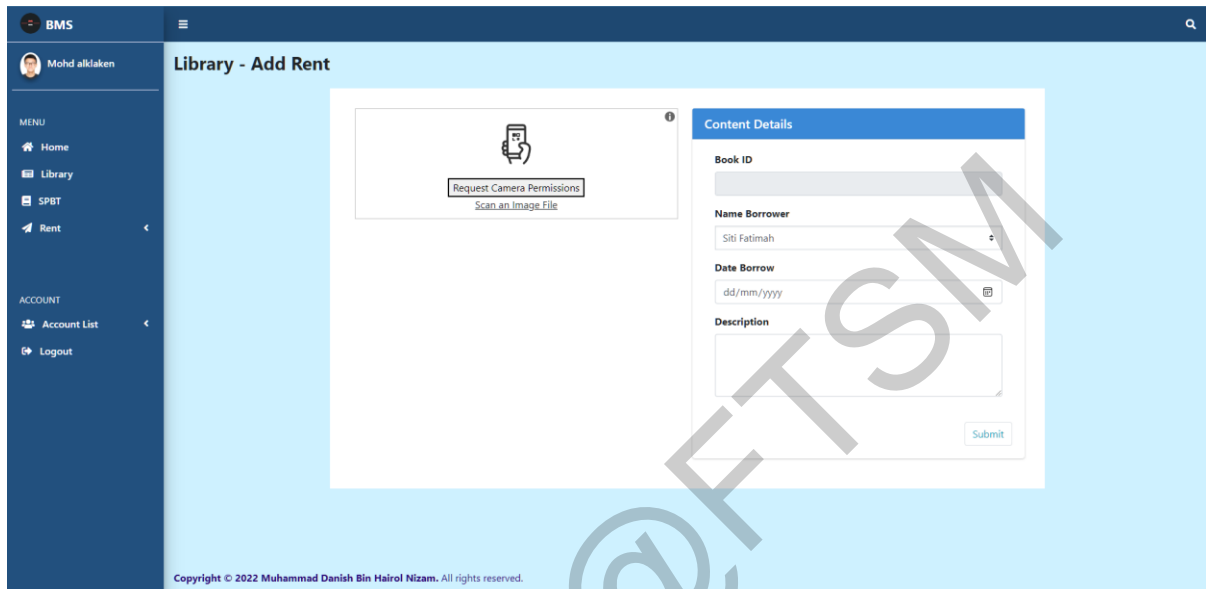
BMS

Mohd alklaken

MENU

Home

Library

SPBT

Rent

ACCOUNT

Account List

Logout

Library - Add Rent

Request Camera Permissions

Scan an Image File

Content Details

Book ID

Name Borrower

Siti Fatimah

Date Borrow

dd/mm/yyyy

Description

Submit

Copyright © 2022 Muhammad Danish Bin Hairol Nizam. All rights reserved.

@FTSM